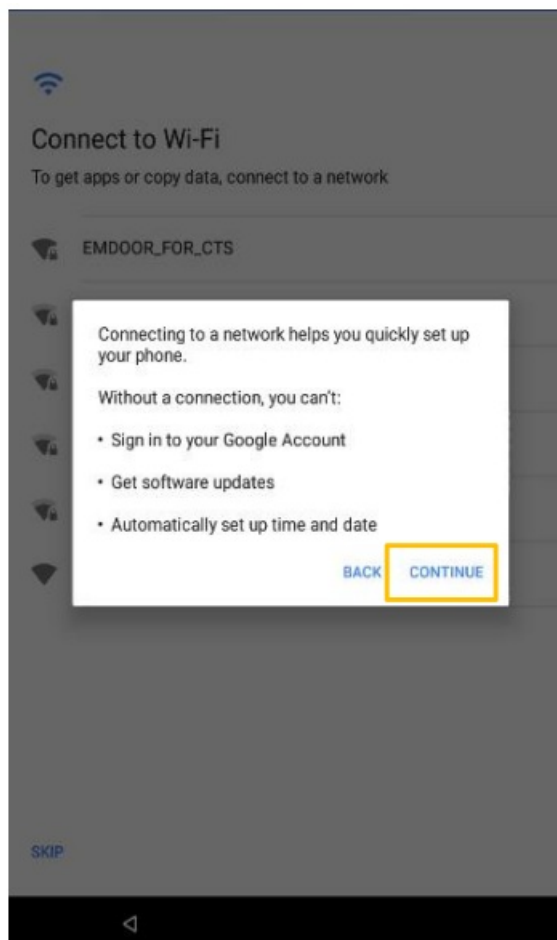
Connect to Wi-Fi

To get apps or copy data, connect to a network

EMDOOR_FOR_CTS

Connecting to a network helps you quickly set up your phone.

Without a connection, you can't:

• Sign in to your Google Account

• Get software updates

• Automatically set up time and date

BACK CONTINUE

SKIP